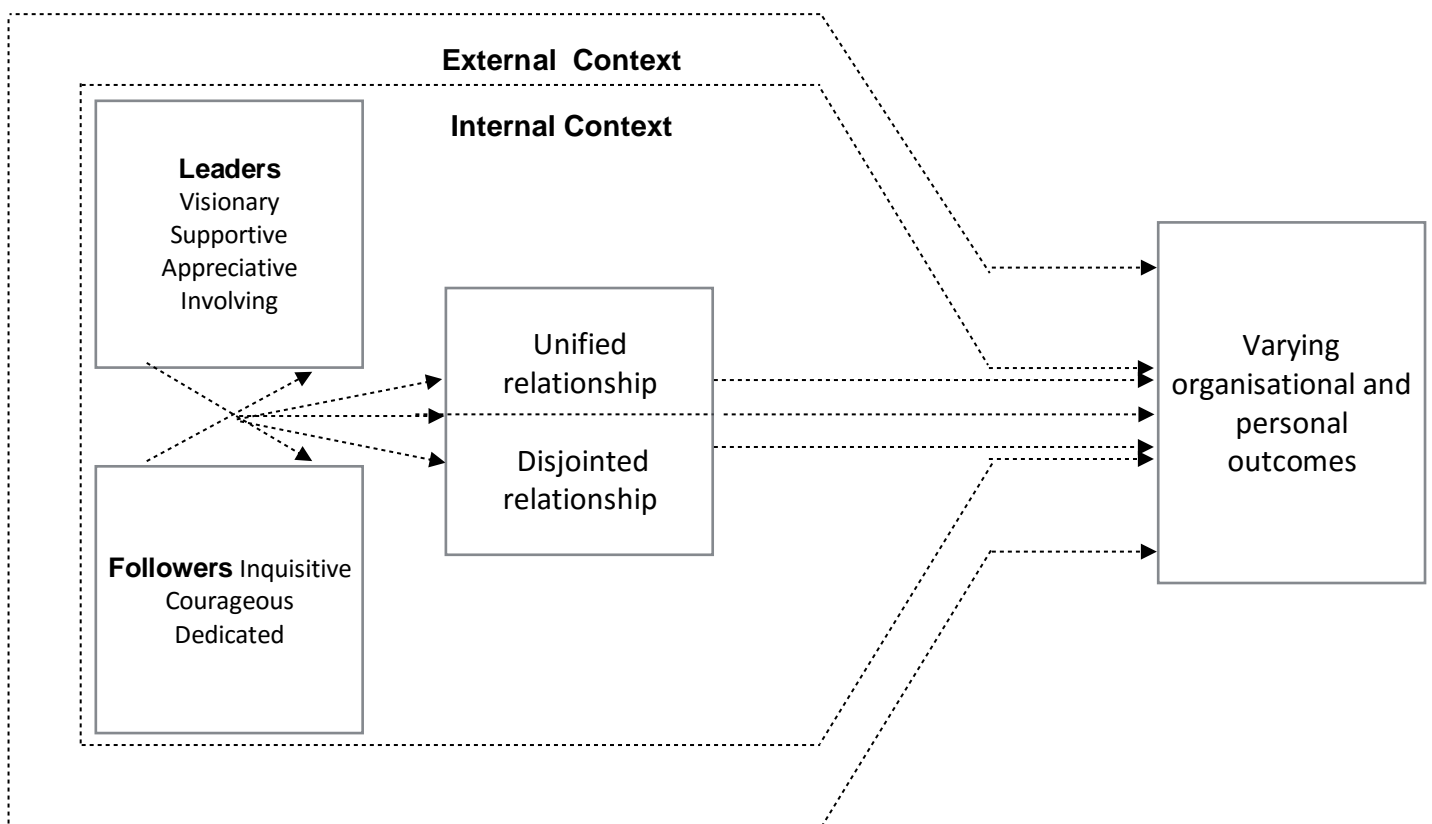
External Context

Internal Context

Leaders
Visionary
Supportive
Appreciative
Involving

Unified relationship

Disjointed relationship

Followers Inquisitive
Courageous
Dedicated

Varying organisational and personal outcomes